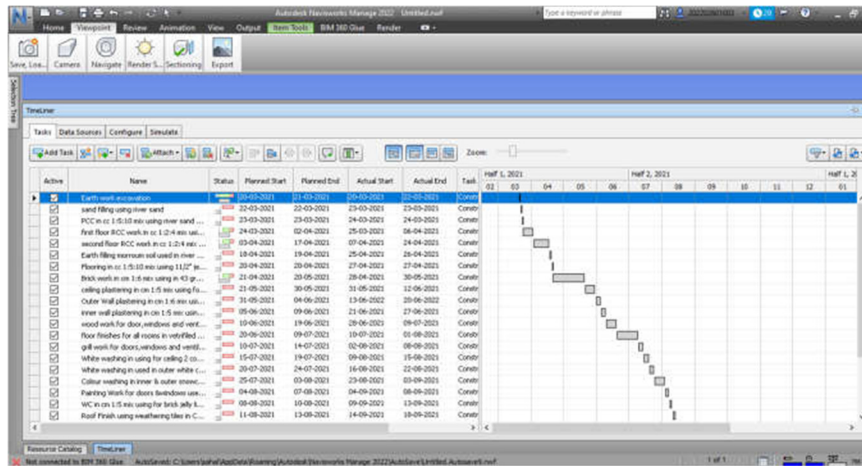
Autodesk Navisworks Manage 2022 Untitled.nwf

Type a keyword or phrase

Home Viewpoint Review Animation View Output Item Tools BIM 360 Glue Render

Save, Loa... Camera Navigate Render S... Sectioning Export

Selection Tree

TimeLiner

Tasks Data Sources Configure Simulate

Add Task Attach Zoom:

| | Active | Name | Status | Planned Start | Planned End | Actual Start | Actual End | Task |
|---|---|---|---|---|---|---|---|---|
| ▶ | ☑ | Earth work excavation | | 20-03-2021 | 21-03-2021 | 20-03-2021 | 21-03-2021 | Constr |
| | ☑ | sand filling using river sand | | 22-03-2021 | 22-03-2021 | 23-03-2021 | 23-03-2021 | Constr |
| | ☑ | PCC in cc 1:5:10 mix using river sand ... | | 23-03-2021 | 23-03-2021 | 24-03-2021 | 24-03-2021 | Constr |
| | ☑ | first floor RCC work in cc 1:2:4 mix usi... | | 24-03-2021 | 02-04-2021 | 25-03-2021 | 06-04-2021 | Constr |
| | ☑ | second floor RCC work in cc 1:2:4 mix ... | | 03-04-2021 | 17-04-2021 | 07-04-2021 | 24-04-2021 | Constr |
| | ☑ | Earth filling morroum soil used in river ... | | 18-04-2021 | 19-04-2021 | 25-04-2021 | 26-04-2021 | Constr |
| | ☑ | Flooring in cc 1:5:10 mix using 11/2" je... | | 20-04-2021 | 20-04-2021 | 27-04-2021 | 27-04-2021 | Constr |
| | ☑ | Brick work in cm 1:6 mix using in 43 gr... | | 21-04-2021 | 20-05-2021 | 28-04-2021 | 30-05-2021 | Constr |
| | ☑ | ceiling plastering in cm 1:5 mix using fo... | | 21-05-2021 | 30-05-2021 | 31-05-2021 | 12-06-2021 | Constr |
| | ☑ | Outer Wall plastering in cm 1:6 mix usi... | | 31-05-2021 | 04-06-2021 | 13-06-2022 | 20-06-2022 | Constr |
| | ☑ | inner wall plastering in cm 1:5 mix usin... | | 05-06-2021 | 09-06-2021 | 21-06-2021 | 27-06-2021 | Constr |
| | ☑ | wood work for door,windows and vent... | | 10-06-2021 | 19-06-2021 | 28-06-2021 | 09-07-2021 | Constr |
| | ☑ | floor finishes for all rooms in vetrified ... | | 20-06-2021 | 09-07-2021 | 10-07-2021 | 01-08-2021 | Constr |
| | ☑ | grill work for doors,windows and ventil... | | 10-07-2021 | 14-07-2021 | 02-08-2021 | 08-08-2021 | Constr |
| | ☑ | White washing in using for ceiling 2 co... | | 15-07-2021 | 19-07-2021 | 09-08-2021 | 15-08-2021 | Constr |
| | ☑ | White washing in used in outer white c... | | 20-07-2021 | 24-07-2021 | 16-08-2021 | 22-08-2021 | Constr |
| | ☑ | Colour washing in inner & outer snowc... | | 25-07-2021 | 03-08-2021 | 23-08-2021 | 03-09-2021 | Constr |
| | ☑ | Painting Work for doors &windows use... | | 04-08-2021 | 07-08-2021 | 04-09-2021 | 08-09-2021 | Constr |
| | ☑ | WC in cm 1:5 mix using for brick ally f... | | 08-08-2021 | 10-08-2021 | 09-09-2021 | 13-09-2021 | Constr |
| | ☑ | Roof Finish using weathering tiles in C... | | 11-08-2021 | 13-08-2021 | 14-09-2021 | 18-09-2021 | Constr |

Half 1, 2021 Half 2, 2021 Half 1, 2(
02 03 04 05 06 07 08 09 10 11 12 01

Resource Catalog TimeLiner

Not connected to BIM 360 Glue AutoSaved: C:\Users\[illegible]\AppData\Roaming\Autodesk\Navisworks Manage 2022\AutoSave\Untitled.Autosave0.nwf 1 of 1